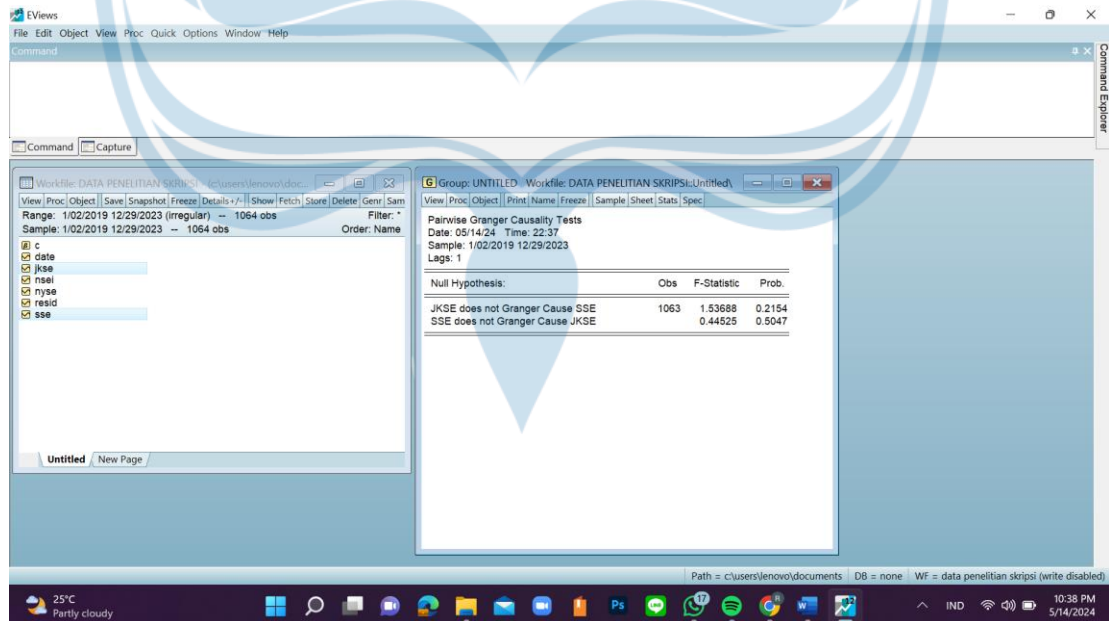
EViews

File Edit Object View Proc Quick Options Window Help

Command

Command Capture

Command Explorer

Workfile: DATA PENELITIAN SKRIPSI - (c:\users\lenovo\doc...

View Proc Object Save Snapshot Freeze Details+/- Show Fetch Store Delete Genr Sam

Range: 1/02/2019 12/29/2023 (irregular) -- 1064 obs Filter: *

Sample: 1/02/2019 12/29/2023 -- 1064 obs Order: Name

c
date
jkse
nsei
nyse
resid
sse

Untitled New Page

Group: UNTITLED Workfile: DATA PENELITIAN SKRIPSI::Untitled\

View Proc Object Print Name Freeze Sample Sheet Stats Spec

Pairwise Granger Causality Tests
Date: 05/14/24 Time: 22:37
Sample: 1/02/2019 12/29/2023
Lags: 1

| Null Hypothesis: | Obs | F-Statistic | Prob. |
|---|---|---|---|
| JKSE does not Granger Cause SSE | 1063 | 1.53688 | 0.2154 |
| SSE does not Granger Cause JKSE | | 0.44525 | 0.5047 |

Path = c:\users\lenovo\documents DB = none WF = data penelitian skripsi (write disabled)

25°C
Partly cloudy

17

IND

10:38 PM
5/14/2024